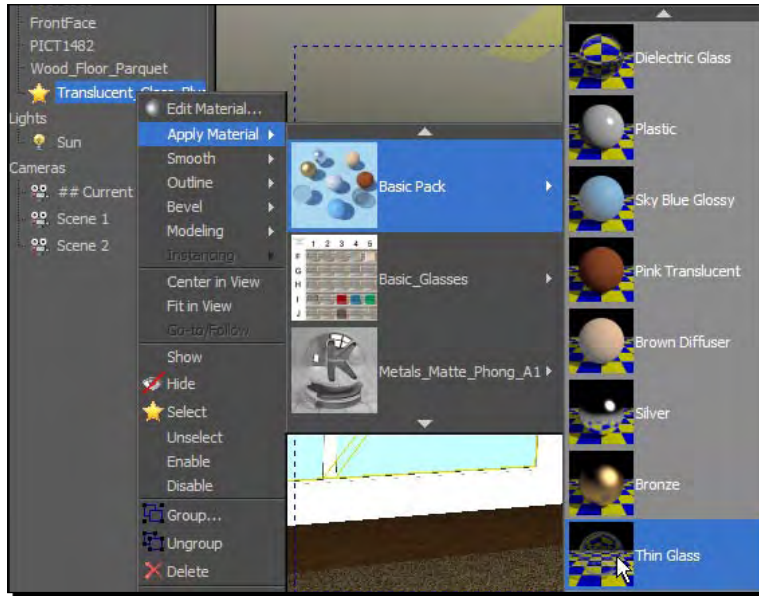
FrontFace
PICT1482
Wood_Floor_Parquet
Translucent_Glass_Ph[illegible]
Lights
Sun
Cameras
## Current
Scene 1
Scene 2

Edit Material...
Apply Material
Smooth
Outline
Bevel
Modeling
Instancing
Center in View
Fit in View
Go-to/Follow
Show
Hide
Select
Unselect
Enable
Disable
Group...
Ungroup
Delete

Basic Pack
1 2 3 4 5
F
G
H
I
J
Basic_Glasses
Metals_Matte_Phong_A1

Dielectric Glass
Plastic
Sky Blue Glossy
Pink Translucent
Brown Diffuser
Silver
Bronze
Thin Glass